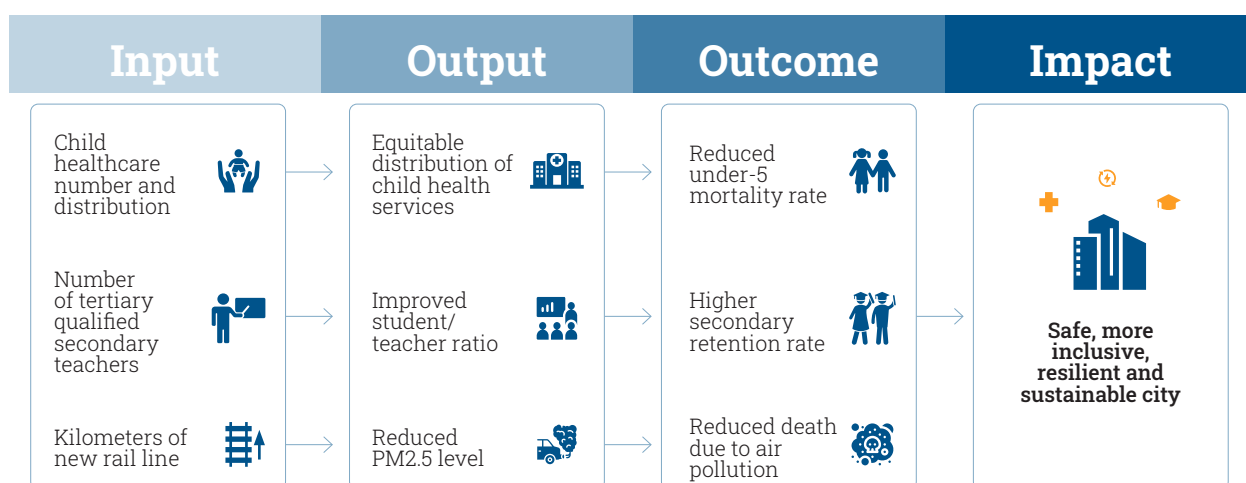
Input

Output

Outcome

Impact

Child healthcare number and distribution

Number of tertiary qualified secondary teachers

Kilometers of new rail line

Equitable distribution of child health services

Improved student/ teacher ratio

Reduced PM2.5 level

Reduced under-5 mortality rate

Higher secondary retention rate

Reduced death due to air pollution

Safe, more inclusive, resilient and sustainable city